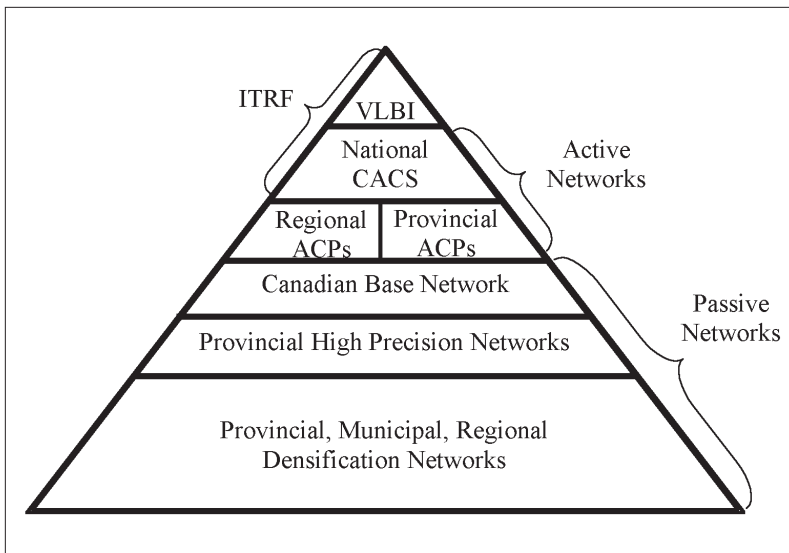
ITRF

VLBI

National CACS

Active Networks

Regional ACPs

Provincial ACPs

Canadian Base Network

Passive Networks

Provincial High Precision Networks

Provincial, Municipal, Regional Densification Networks